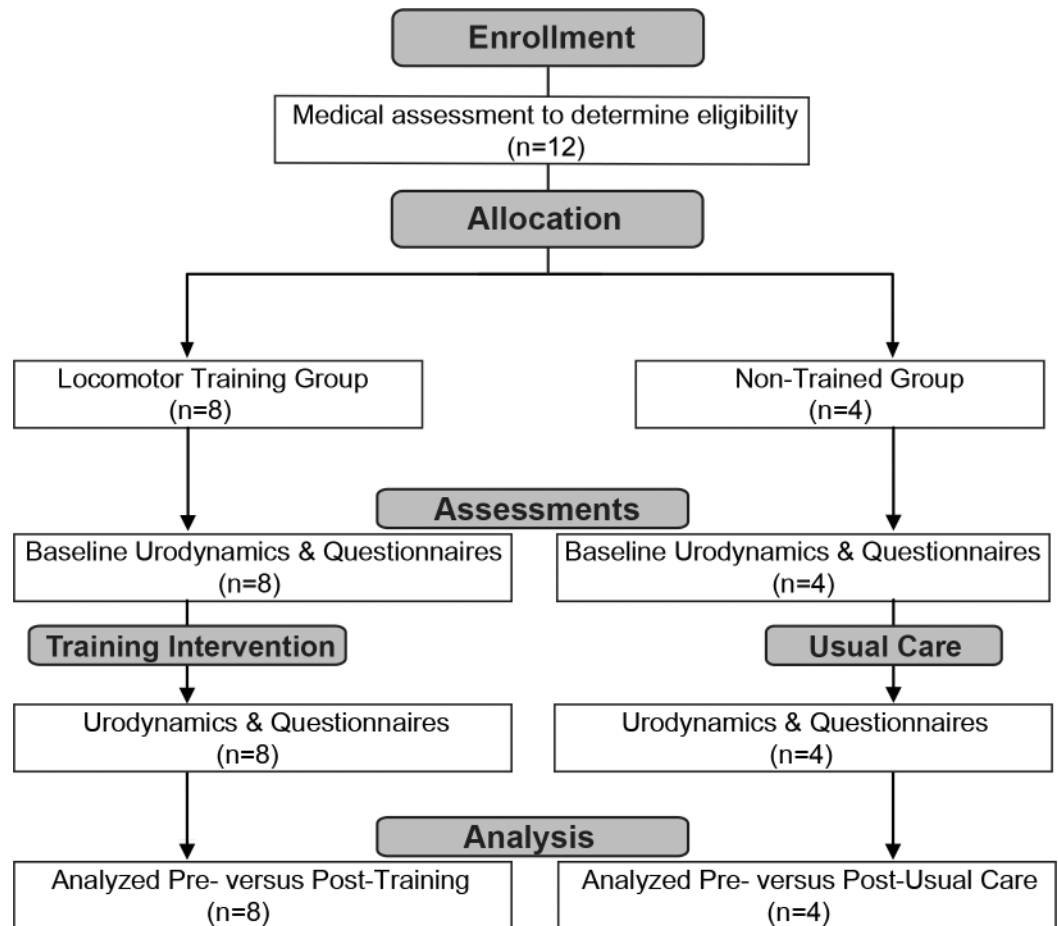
Enrollment

Medical assessment to determine eligibility (n=12)

Allocation

Locomotor Training Group (n=8)

Non-Trained Group (n=4)

Assessments

Baseline Urodynamics & Questionnaires (n=8)

Baseline Urodynamics & Questionnaires (n=4)

Training Intervention

Usual Care

Urodynamics & Questionnaires (n=8)

Urodynamics & Questionnaires (n=4)

Analysis

Analyzed Pre- versus Post-Training (n=8)

Analyzed Pre- versus Post-Usual Care (n=4)